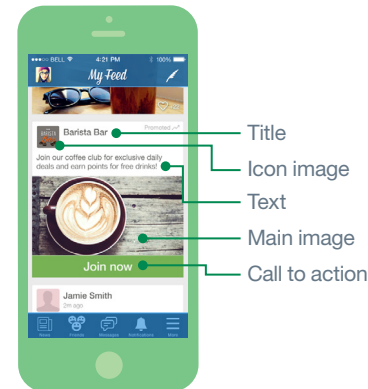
●●●○○ BELL 4:21 PM 100%

My Feed

Barista Bar

Promoted

Join our coffee club for exclusive daily deals and earn points for free drinks!

Join now

Jamie Smith

2m ago

News Friends Messages Notifications More

Title

Icon image

Text

Main image

Call to action